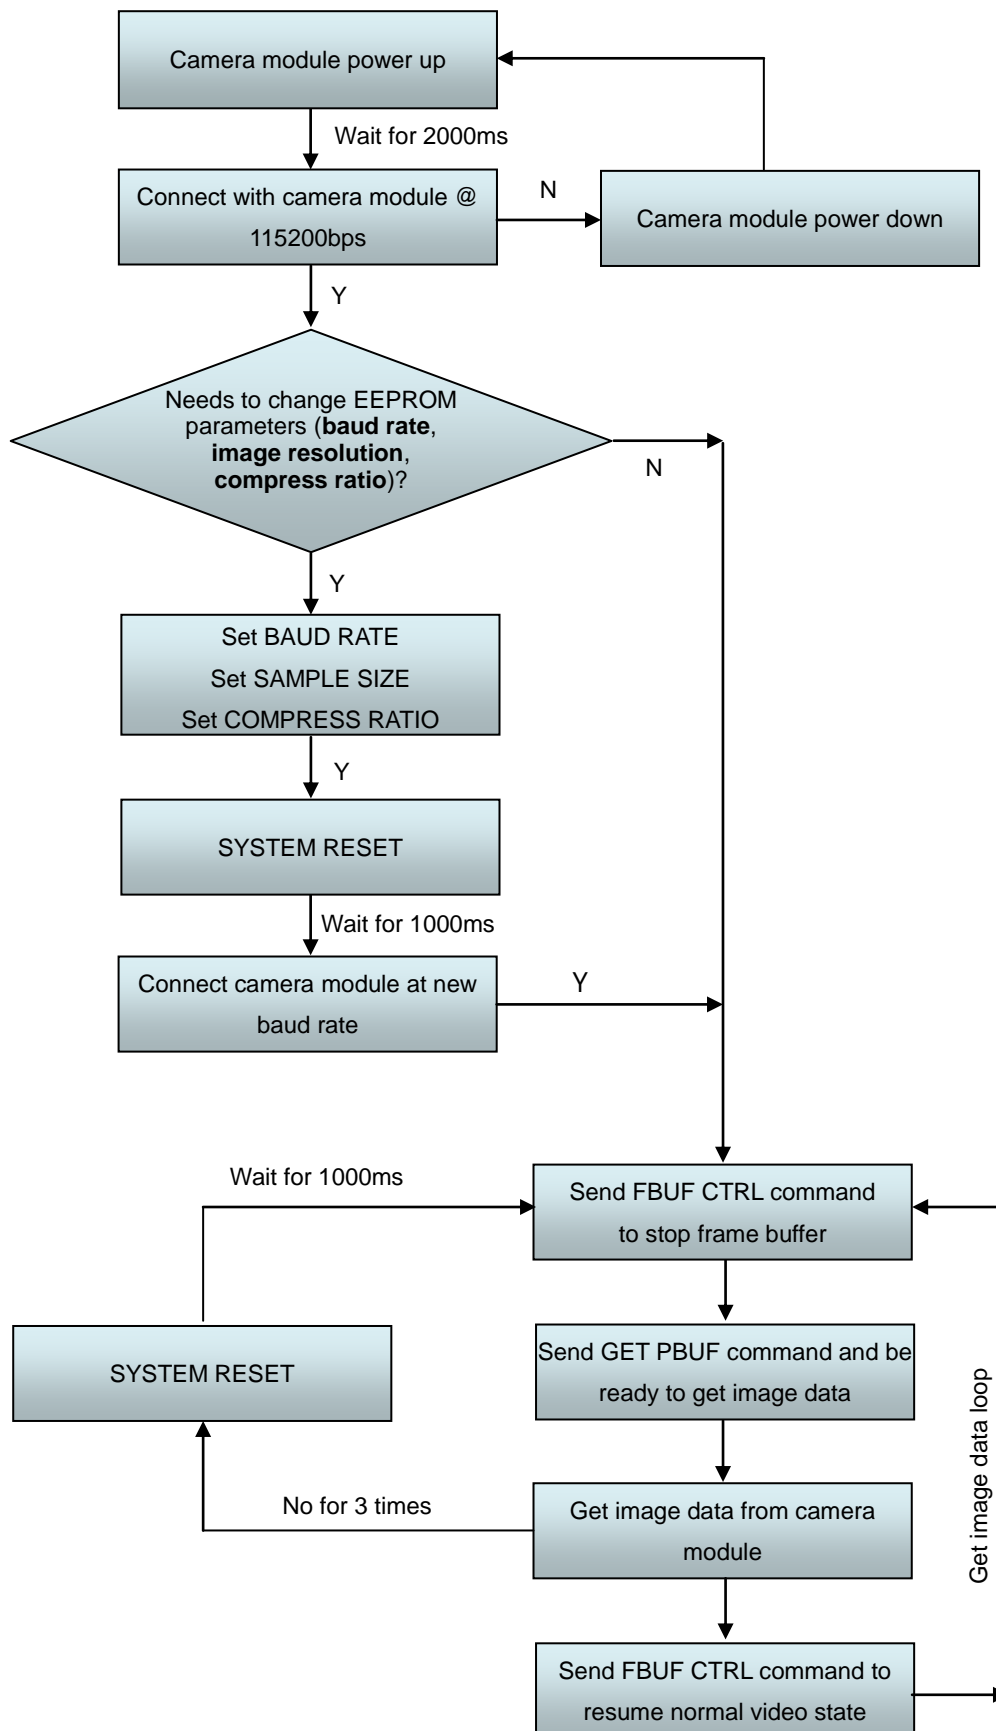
Camera module power up

Wait for 2000ms

Connect with camera module @ 115200bps

N

Camera module power down

Y

Needs to change EEPROM parameters (**baud rate**, **image resolution**, **compress ratio**)?

N

Y

Set BAUD RATE
Set SAMPLE SIZE
Set COMPRESS RATIO

Y

SYSTEM RESET

Wait for 1000ms

Connect camera module at new baud rate

Y

Wait for 1000ms

Send FBUF CTRL command to stop frame buffer

SYSTEM RESET

Send GET PBUF command and be ready to get image data

Get image data loop

No for 3 times

Get image data from camera module

Send FBUF CTRL command to resume normal video state